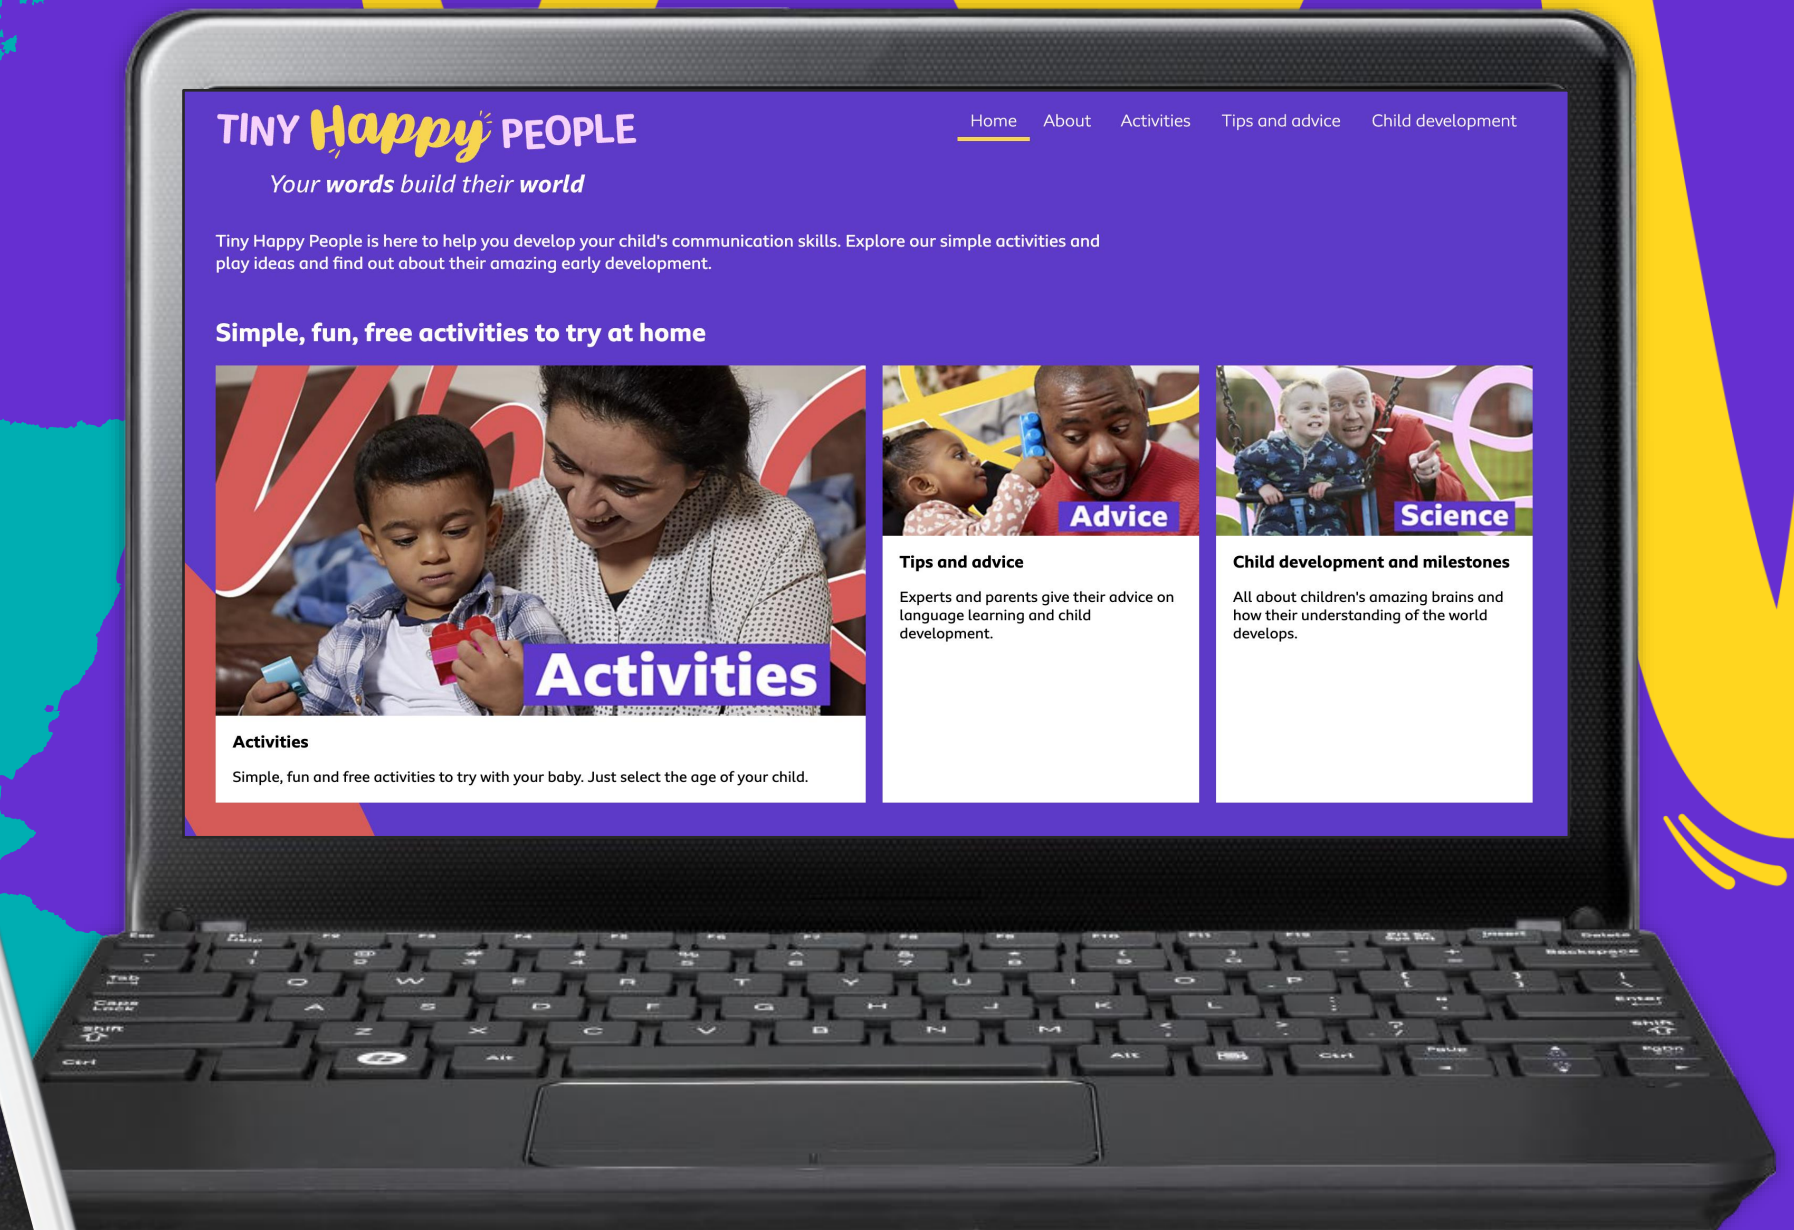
TINY Happy PEOPLE

Your words build their world

Home About Activities Tips and advice Child development

Tiny Happy People is here to help you develop your child's communication skills. Explore our simple activities and play ideas and find out about their amazing early development.

Simple, fun, free activities to try at home

Activities

Activities

Simple, fun and free activities to try with your baby. Just select the age of your child.

Advice

Tips and advice

Experts and parents give their advice on language learning and child development.

Science

Child development and milestones

All about children's amazing brains and how their understanding of the world develops.